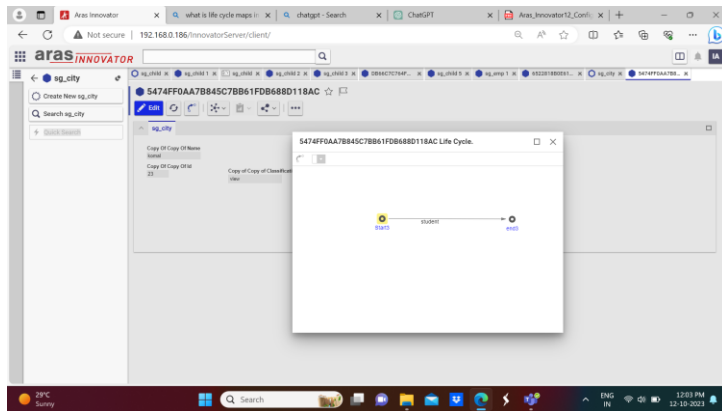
Aras Innovator × what is life cycle maps in × chatgpt - Search × ChatGPT × Aras_Innovator12_Config × +

Not secure | 192.168.0.186/InnovatorServer/client/

aras INNOVATOR

sg_city

Create New sg_city

Search sg_city

Quick Search

sg_child × sg_child 1 × sg_child × sg_child 2 × sg_child 3 × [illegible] × sg_child 5 × sg_emp 1 × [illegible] × sg_city × 5474FF0AA7B8... ×

5474FF0AA7B845C7BB61FDB688D118AC ☆

Edit

sg_city

Copy Of Copy Of Name
kamal

Copy Of Copy Of Id
23

Copy of Copy of Classificati
vbsc

5474FF0AA7B845C7BB61FDB688D118AC Life Cycle.

Start3

student

end3

29°C
Sunny

Search

ENG
IN

12:03 PM
12-10-2023